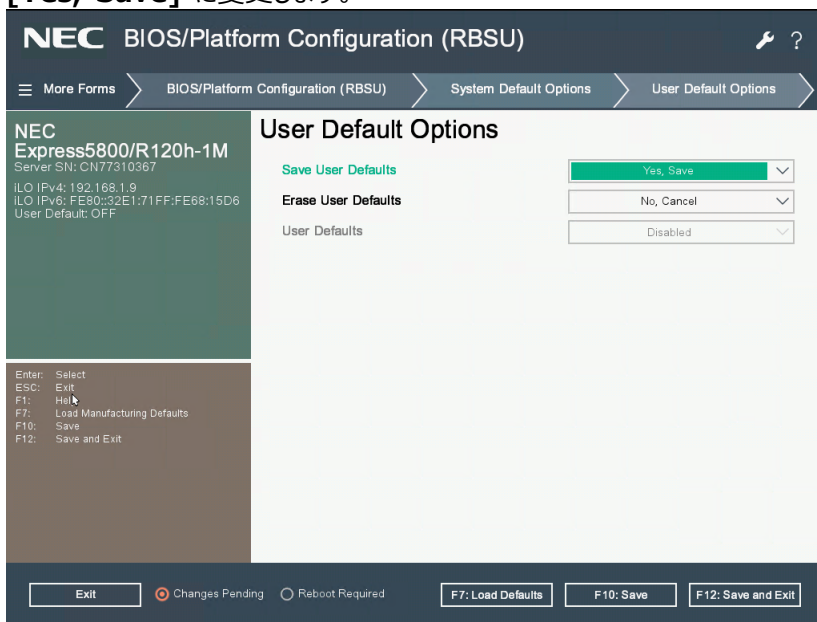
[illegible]

NEC BIOS/Platform Configuration (RBSU)

More Forms | BIOS/Platform Configuration (RBSU) | System Default Options | User Default Options

NEC
Express5800/R120h-1M
Server SN: CN77310367

iLO IPv4: 192.168.1.9
iLO IPv6: FE80::32E1:71FF:FE68:15D6
User Default: OFF

Enter: Select
ESC: Exit
F1: Help
F7: Load Manufacturing Defaults
F10: Save
F12: Save and Exit

User Default Options

| Save User Defaults | Yes, Save |
|---|---|
| Erase User Defaults | No, Cancel |
| User Defaults | Disabled |

Exit
Changes Pending
Reboot Required
F7: Load Defaults
F10: Save
F12: Save and Exit